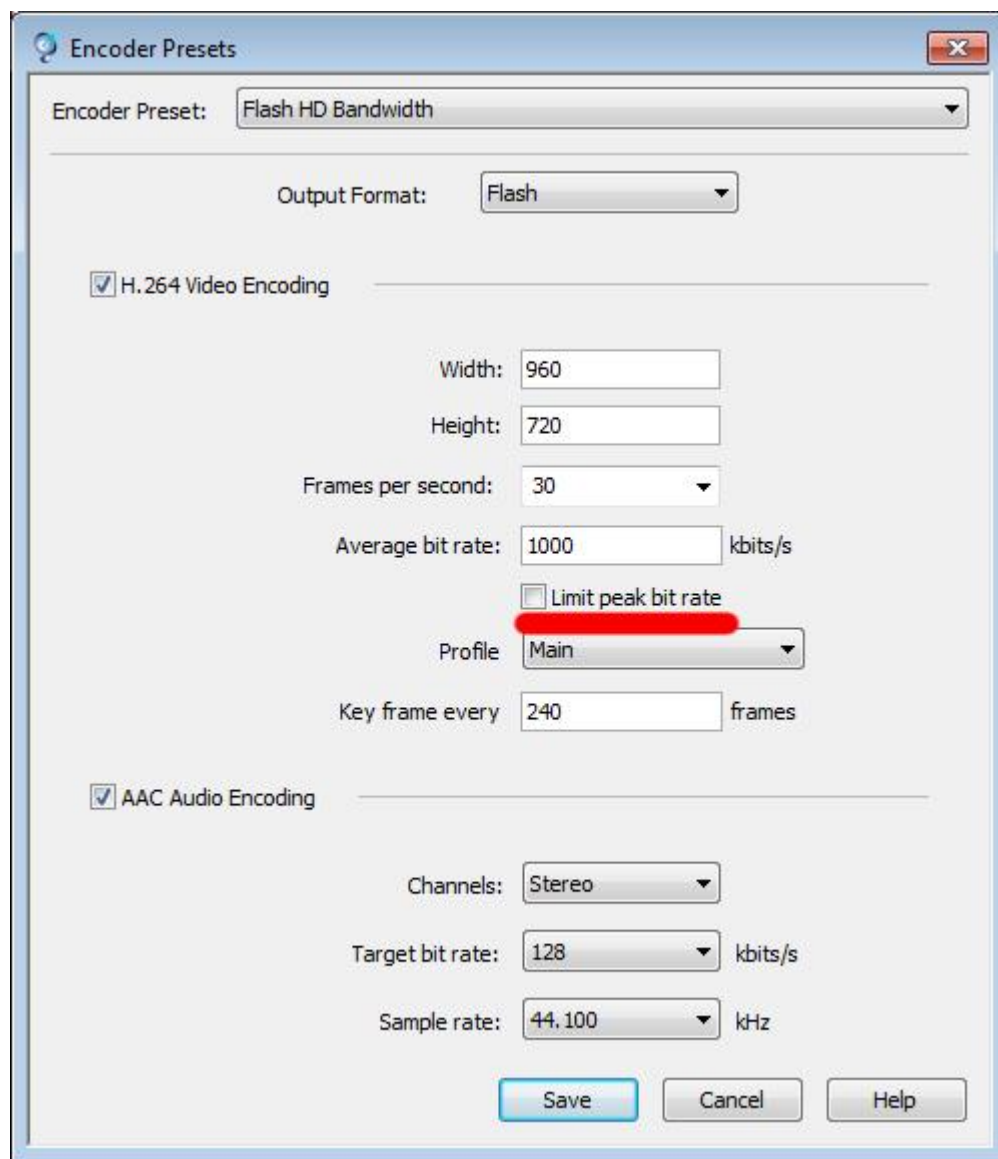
Encoder Presets

Encoder Preset: Flash HD Bandwidth

Output Format: Flash

H.264 Video Encoding

Width: 960

Height: 720

Frames per second: 30

Average bit rate: 1000 kbits/s

Limit peak bit rate

Profile Main

Key frame every 240 frames

AAC Audio Encoding

Channels: Stereo

Target bit rate: 128 kbits/s

Sample rate: 44.100 kHz

Save Cancel Help